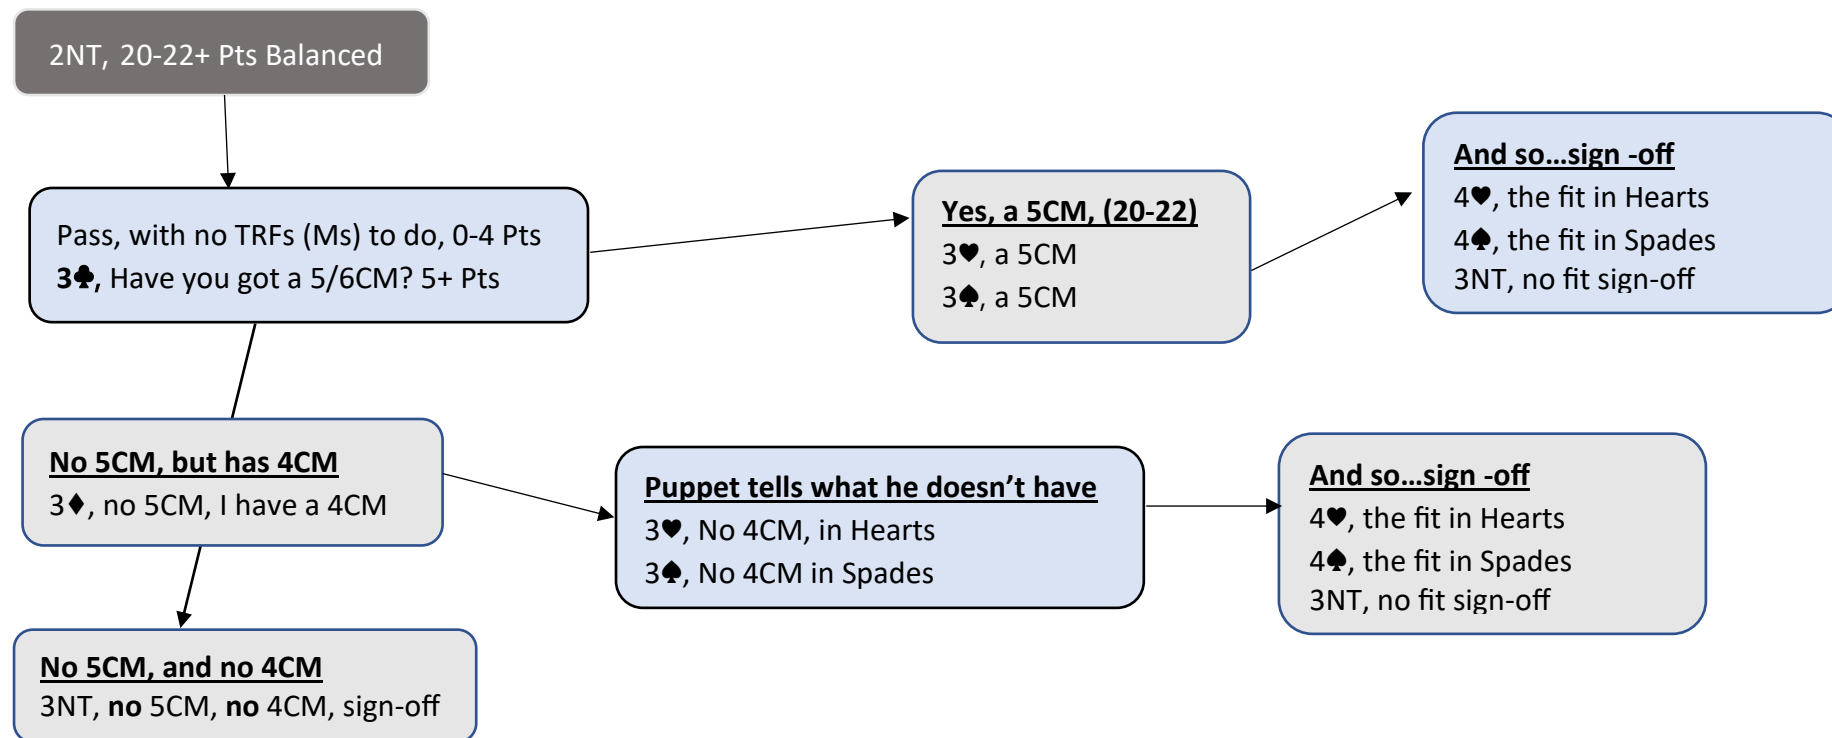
2NT, 20-22+ Pts Balanced

Pass, with no TRFs (Ms) to do, 0-4 Pts
3♣, Have you got a 5/6CM? 5+ Pts

Yes, a 5CM, (20-22)
3♥, a 5CM
3♠, a 5CM

And so…sign -off
4♥, the fit in Hearts
4♠, the fit in Spades
3NT, no fit sign-off

No 5CM, but has 4CM
3♦, no 5CM, I have a 4CM

Puppet tells what he doesn't have
3♥, No 4CM, in Hearts
3♠, No 4CM in Spades

And so…sign -off
4♥, the fit in Hearts
4♠, the fit in Spades
3NT, no fit sign-off

No 5CM, and no 4CM
3NT, no 5CM, no 4CM, sign-off